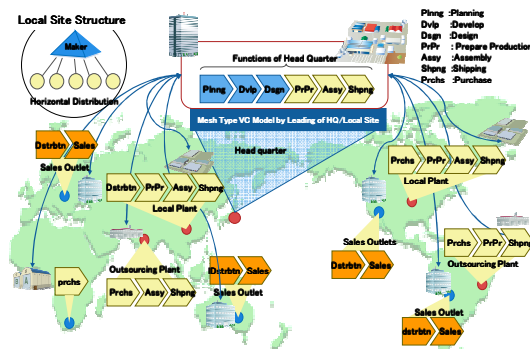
Local Site Structure

Maker

Horizontal Distribution

Plnng :Planning
Dvlp :Develop
Dsgn :Design
PrPr : Prepare Production
Assy :Assembly
Shpng :Shipping
Prchs :Purchase

Functions of Head Quarter

Plnng
Dvlp
Dsgn
PrPr
Assy
Shpng

Mesh Type VC Model by Leading of HQ/Local Site

Dstrbtn
Sales
Sales Outlet

Head quarter

Dstrbtn
PrPr
Assy
Shpng
Local Plant

Prchs
PrPr
Assy
Shpng
Local Plant

Sales Outlets
Dstrbtn
Sales

Outsourcing Plant
Prchs
Assy
Shpng

Dstrbtn
Sales
Sales Outlet

prchs

Prchs
PrPr
Shpng
Outsourcing Plant

Sales Outlet
dstrbtn
Sales